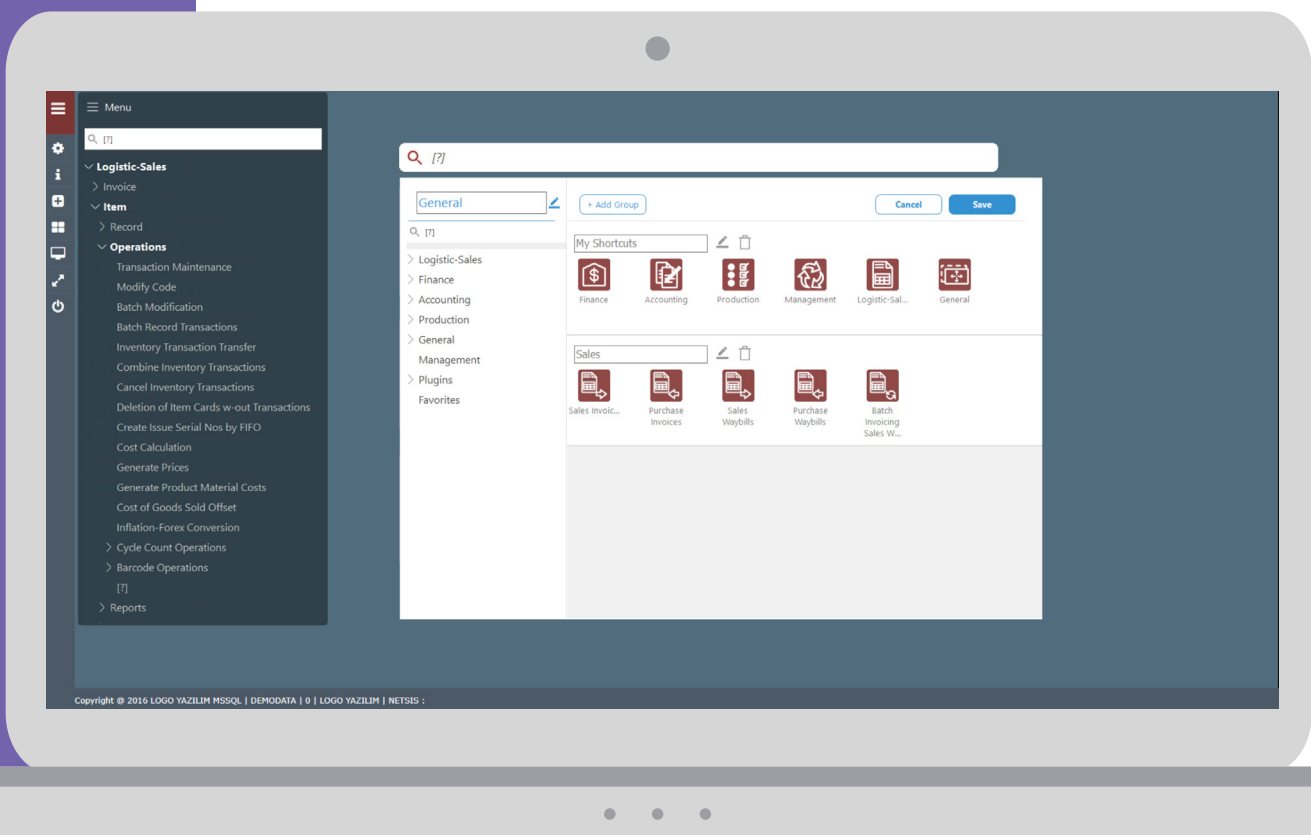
Menu

[?]

Logistic-Sales

Invoice

Item

Record

Operations

Transaction Maintenance

Modify Code

Batch Modification

Batch Record Transactions

Inventory Transaction Transfer

Combine Inventory Transactions

Cancel Inventory Transactions

Deletion of Item Cards w-out Transactions

Create Issue Serial Nos by FIFO

Cost Calculation

Generate Prices

Generate Product Material Costs

Cost of Goods Sold Offset

Inflation-Forex Conversion

Cycle Count Operations

Barcode Operations

[?]

Reports

[?]

General

[?]

Logistic-Sales

Finance

Accounting

Production

General

Management

Plugins

Favorites

+ Add Group

Cancel

Save

My Shortcuts

Finance

Accounting

Production

Management

Logistic-Sal...

General

Sales

Sales Invoic...

Purchase Invoices

Sales Waybills

Purchase Waybills

Batch Invoicing Sales W...

Copyright @ 2016 LOGO YAZILIM MSSQL | DEMODATA | 0 | LOGO YAZILIM | NETSIS :